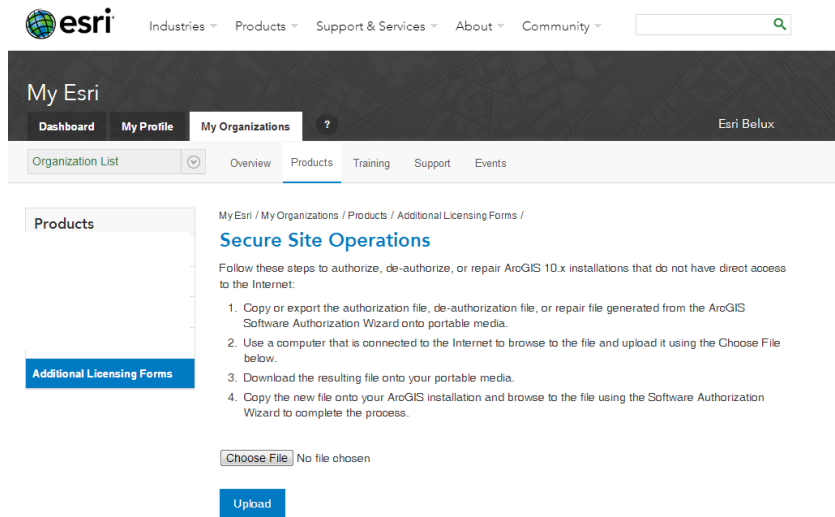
esri

Industries Products Support & Services About Community

My Esri

Dashboard My Profile My Organizations ?

Esri Belux

Organization List

Overview Products Training Support Events

Products

Additional Licensing Forms

My Esri / My Organizations / Products / Additional Licensing Forms /

Secure Site Operations

Follow these steps to authorize, de-authorize, or repair ArcGIS 10.x installations that do not have direct access to the Internet:

1. Copy or export the authorization file, de-authorization file, or repair file generated from the ArcGIS Software Authorization Wizard onto portable media.
2. Use a computer that is connected to the Internet to browse to the file and upload it using the Choose File below.
3. Download the resulting file onto your portable media.
4. Copy the new file onto your ArcGIS installation and browse to the file using the Software Authorization Wizard to complete the process.

Choose File No file chosen

Upload